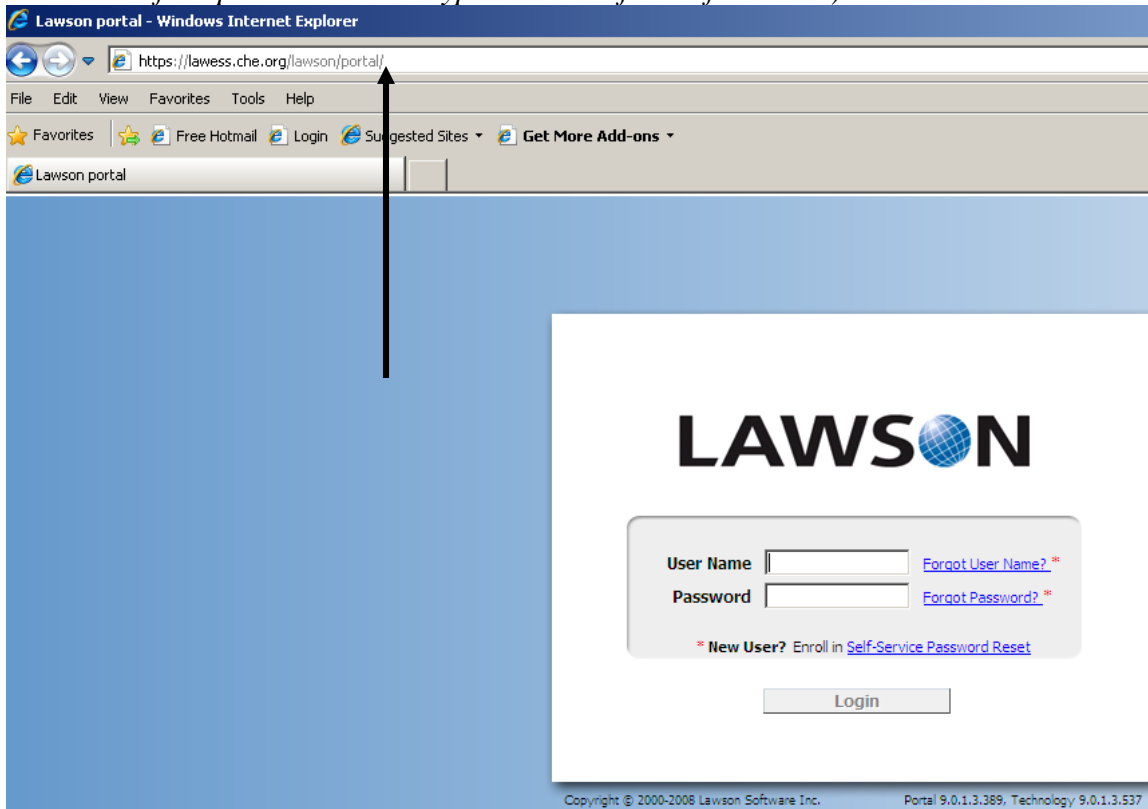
Lawson portal - Windows Internet Explorer

https://lawess.che.org/lawson/portal/

File Edit View Favorites Tools Help

Favorites Free Hotmail Login Suggested Sites Get More Add-ons

Lawson portal

LAWSON

User Name Forgot User Name? *

Password Forgot Password? *

* New User? Enroll in Self-Service Password Reset

Login

Copyright © 2000-2008 Lawson Software Inc.

Portal 9.0.1.3.389, Technology 9.0.1.3.537